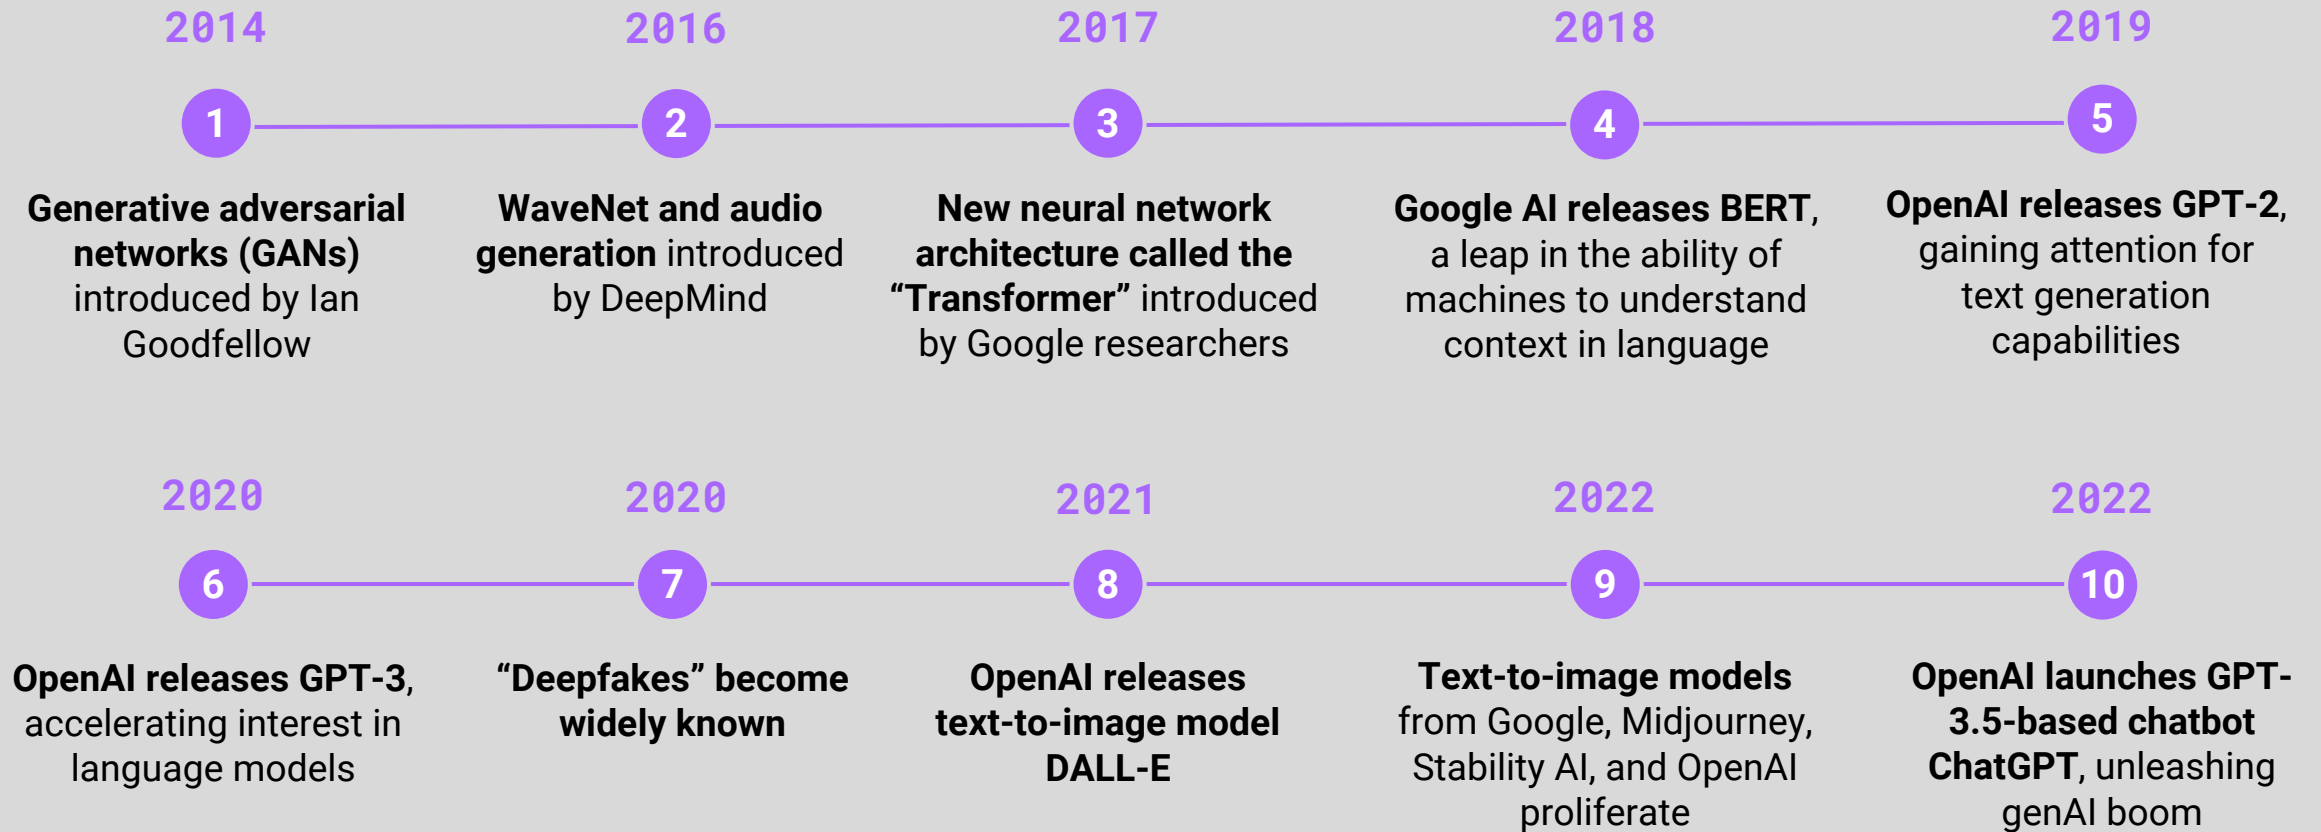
2014

1

Generative adversarial networks (GANs) introduced by Ian Goodfellow

2016

2

WaveNet and audio generation introduced by DeepMind

2017

3

New neural network architecture called the “Transformer” introduced by Google researchers

2018

4

Google AI releases BERT, a leap in the ability of machines to understand context in language

2019

5

OpenAI releases GPT-2, gaining attention for text generation capabilities

2020

6

OpenAI releases GPT-3, accelerating interest in language models

2020

7

“Deepfakes” become widely known

2021

8

OpenAI releases text-to-image model DALL-E

2022

9

Text-to-image models from Google, Midjourney, Stability AI, and OpenAI proliferate

2022

10

OpenAI launches GPT-3.5-based chatbot ChatGPT, unleashing genAI boom